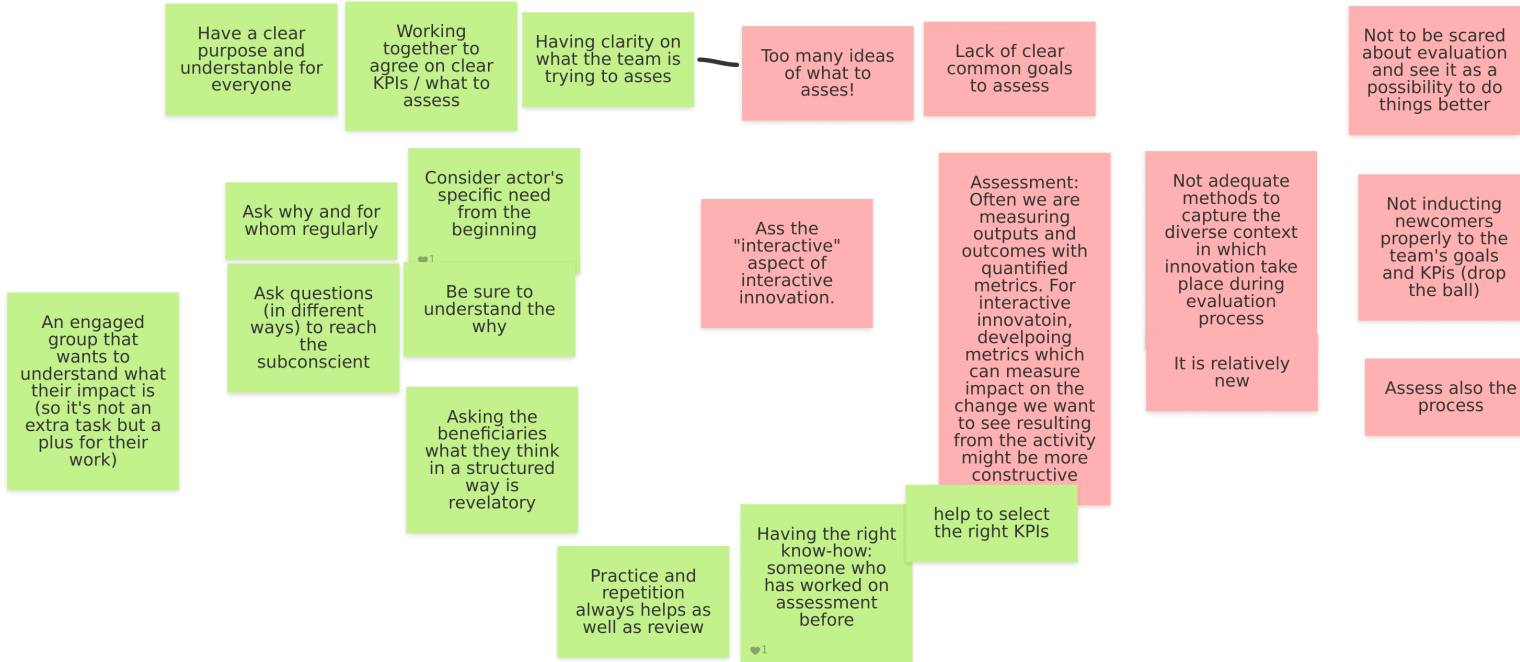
Have a clear purpose and understanble for everyone

Working together to agree on clear KPIs / what to assess

Having clarity on what the team is trying to asses

Too many ideas of what to asses!

Lack of clear common goals to assess

Not to be scared about evaluation and see it as a possibility to do things better

Ask why and for whom regularly

Consider actor's specific need from the beginning

1

Ass the "interactive" aspect of interactive innovation.

Assessment: Often we are measuring outputs and outcomes with quantified metrics. For interactive innovatoin, develpoing metrics which can measure impact on the change we want to see resulting from the activity might be more constructive

Not adequate methods to capture the diverse context in which innovation take place during evaluation process

Not inducting newcomers properly to the team's goals and KPIs (drop the ball)

An engaged group that wants to understand what their impact is (so it's not an extra task but a plus for their work)

Ask questions (in different ways) to reach the subconscient

Be sure to understand the why

It is relatively new

Assess also the process

Asking the beneficiaries what they think in a structured way is revelatory

help to select the right KPIs

Having the right know-how: someone who has worked on assessment before

1

Practice and repetition always helps as well as review